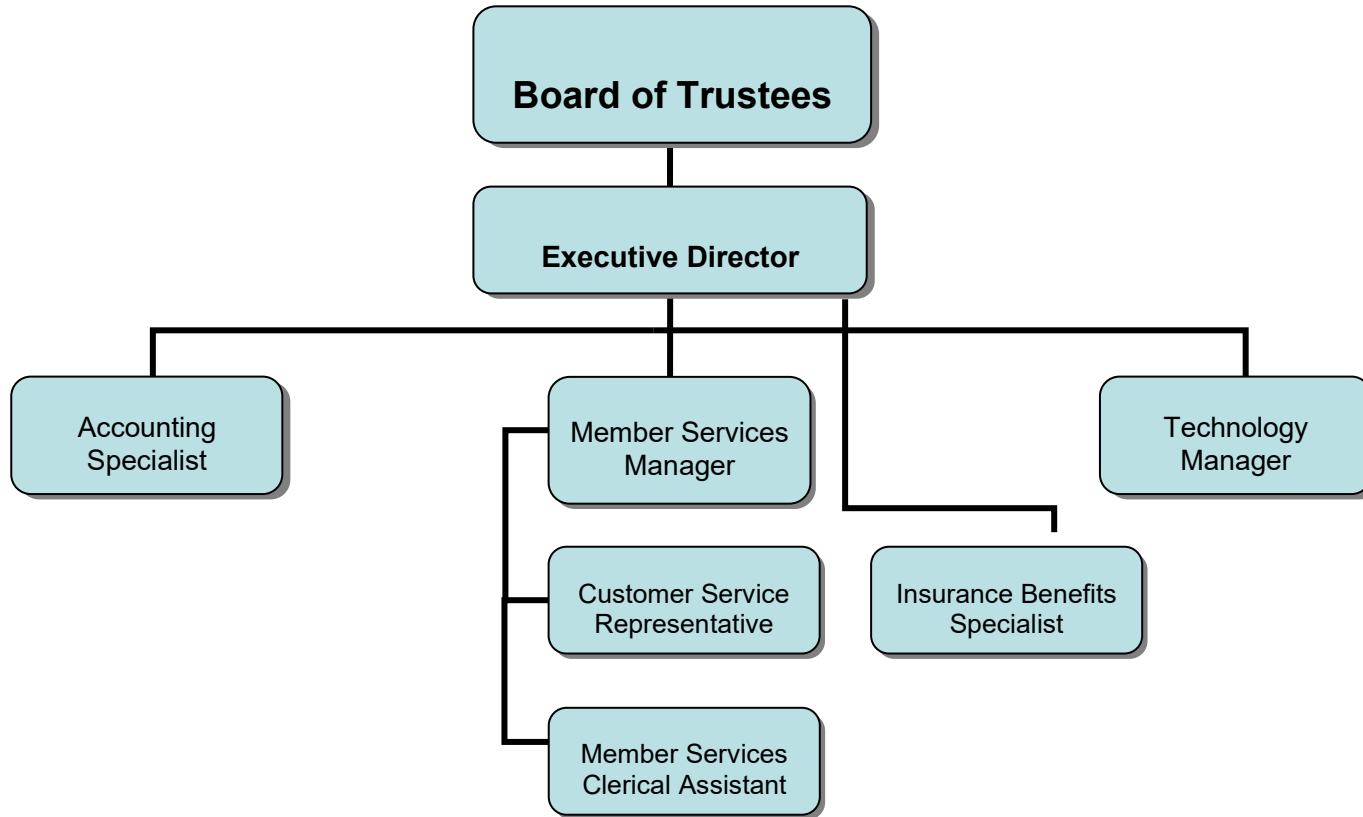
Board of Trustees

Executive Director

Accounting Specialist

Member Services Manager

Technology Manager

Customer Service Representative

Insurance Benefits Specialist

Member Services Clerical Assistant